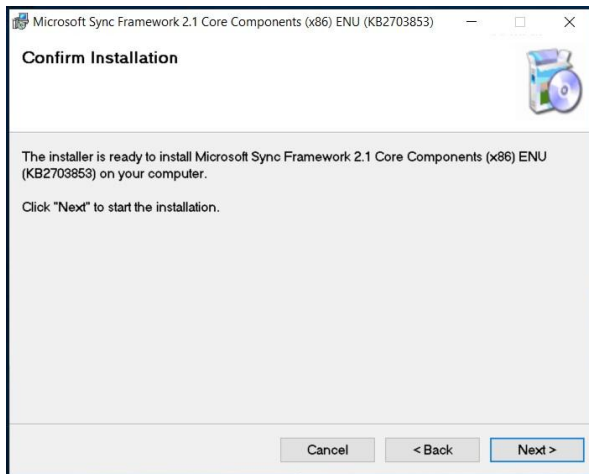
Microsoft Sync Framework 2.1 Core Components (x86) ENU (KB2703853)

Confirm Installation

The installer is ready to install Microsoft Sync Framework 2.1 Core Components (x86) ENU (KB2703853) on your computer.

Click "Next" to start the installation.

Cancel

< Back

Next >